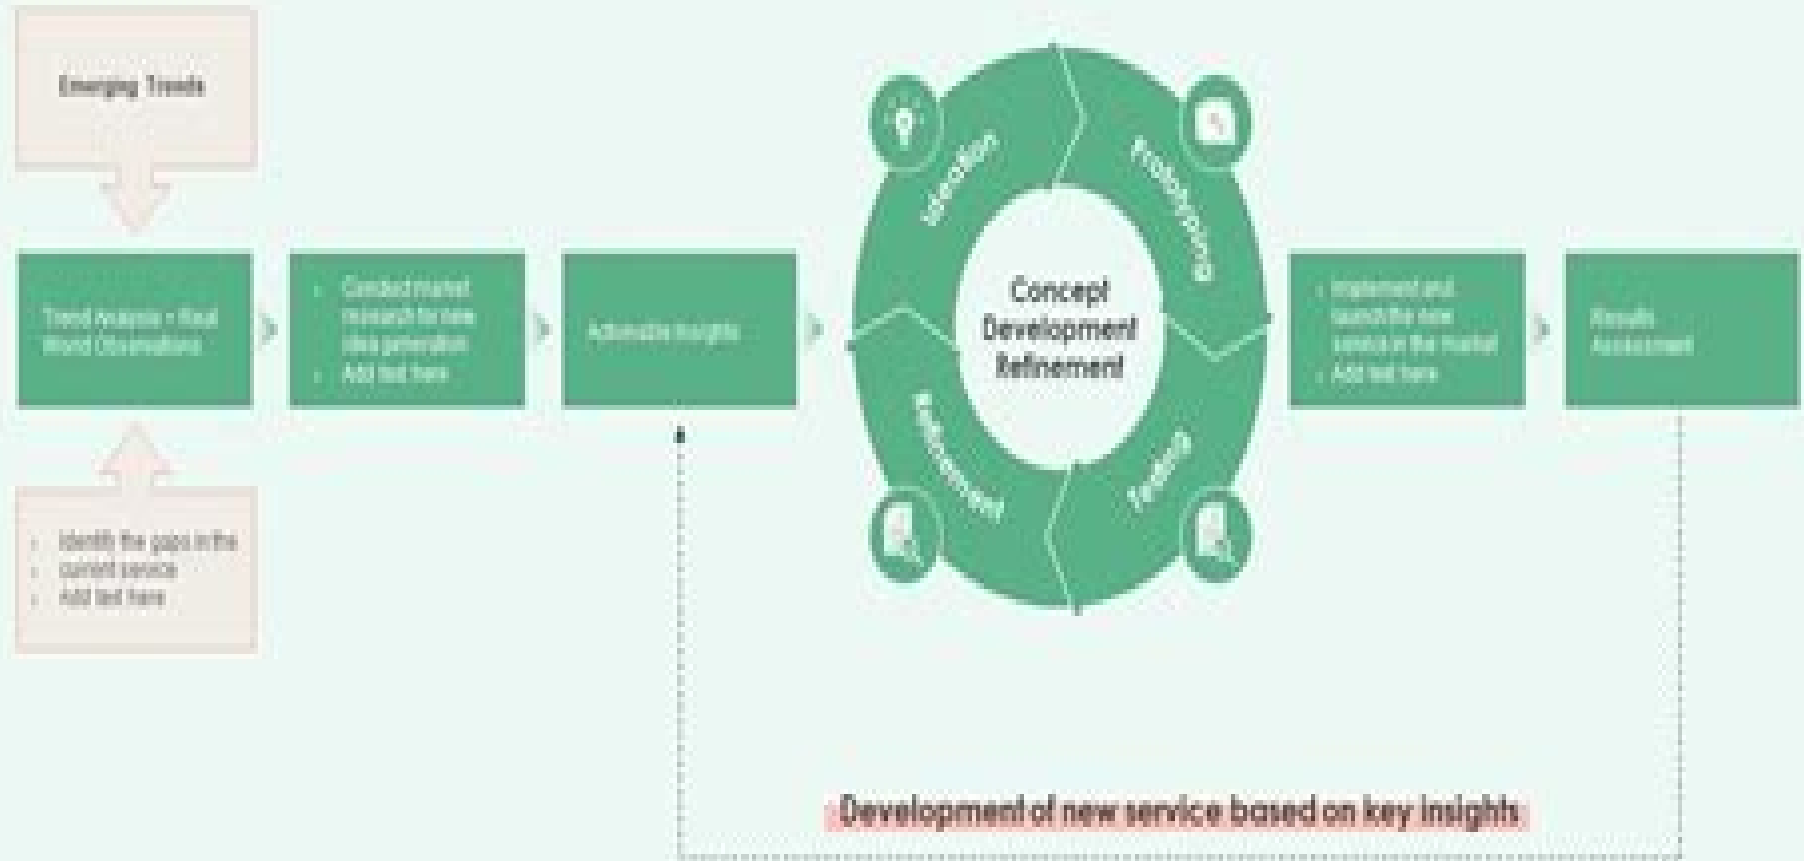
Emerging Trends

Trend Analysis + Real World Observations

Identify the gaps in the current service
Add text here

Conduct market research for new idea generation
Add text here

Actionable Insights

Ideation

Prototyping

Testing

Refinement

Concept Development Refinement

Implement and launch the new service in the market
Add text here

Results Assessment

Development of new service based on key insights